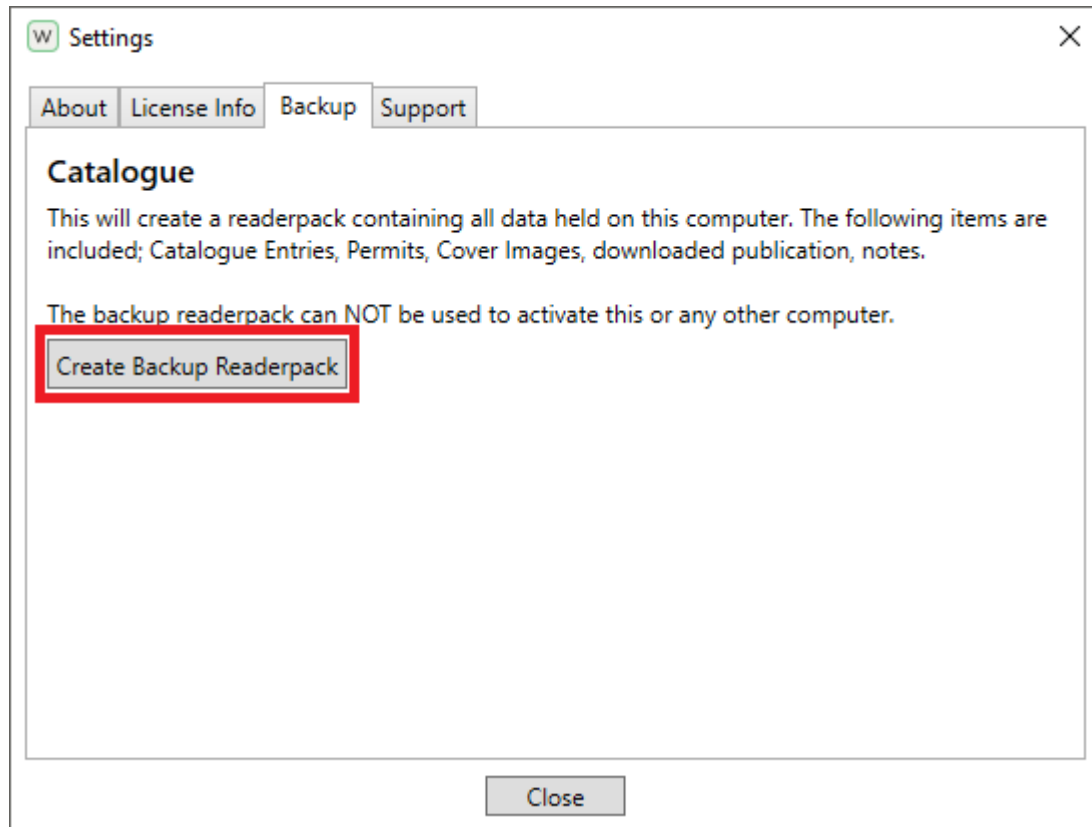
W Settings

About License Info Backup Support

Catalogue

This will create a readerpack containing all data held on this computer. The following items are included; Catalogue Entries, Permits, Cover Images, downloaded publication, notes.

The backup readerpack can NOT be used to activate this or any other computer.

Create Backup Readerpack

Close